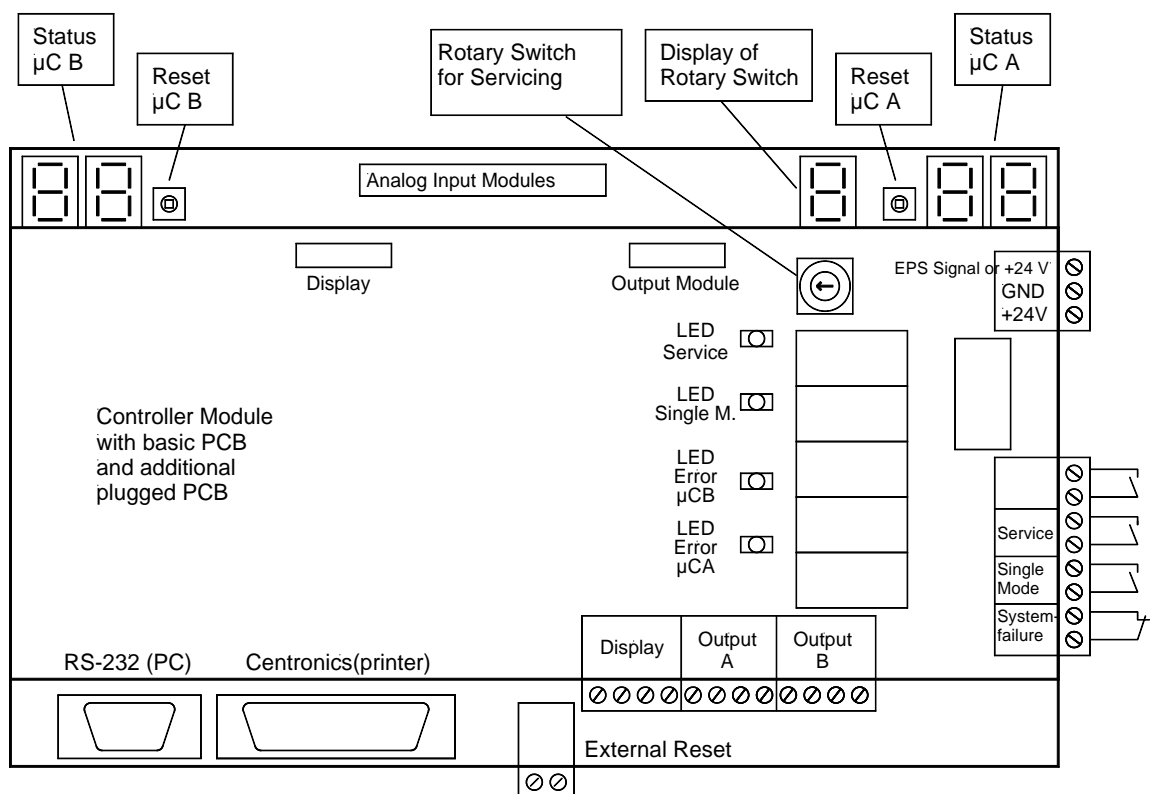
Status µC B

Reset µC B

Rotary Switch for Servicing

Display of Rotary Switch

Reset µC A

Status µC A

Analog Input Modules

Display

Output Module

EPS Signal or +24 V

GND

+24V

LED Service

LED Single M.

LED Error µCB

LED Error µCA

Controller Module with basic PCB and additional plugged PCB

Service

Single Mode

System-failure

Display

Output A

Output B

RS-232 (PC)

Centronics(printer)

External Reset